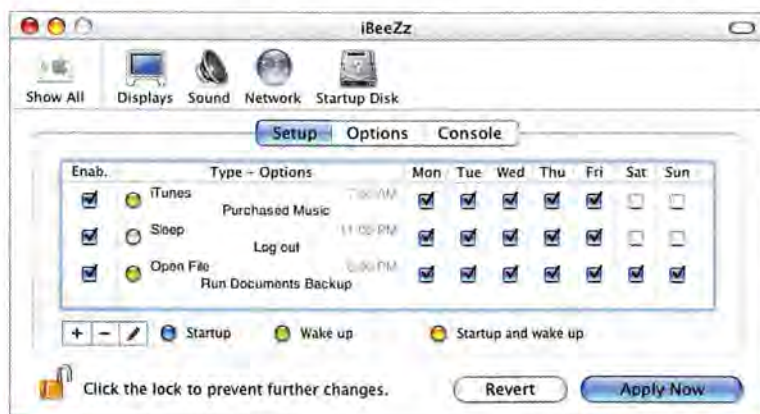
iBeeZz

Show All Displays Sound Network Startup Disk

Setup Options Console

| Enab. | Type - Options | | Mon | Tue | Wed | Thu | Fri | Sat | Sun |
|---|---|---|---|---|---|---|---|---|---|
| ☑ | iTunes Purchased Music | 7:00 AM | ☑ | ☑ | ☑ | ☑ | ☑ | ☐ | ☐ |
| ☑ | Sleep Log out | 11:00 PM | ☑ | ☑ | ☑ | ☑ | ☑ | ☐ | ☐ |
| ☑ | Open File Run Documents Backup | 5:00 PM | ☑ | ☑ | ☑ | ☑ | ☑ | ☑ | ☑ |

+ − Startup Wake up Startup and wake up

Click the lock to prevent further changes. Revert Apply Now